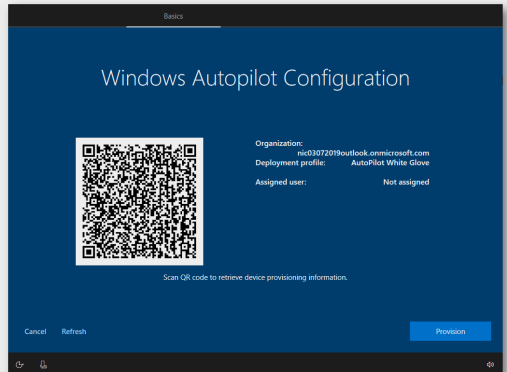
Basics

Windows Autopilot Configuration

Organization:
nic03072019outlook.onmicrosoft.com
Deployment profile: AutoPilot White Glove

Assigned user: Not assigned

Scan QR code to retrieve device provisioning information.

Cancel Refresh

Provision